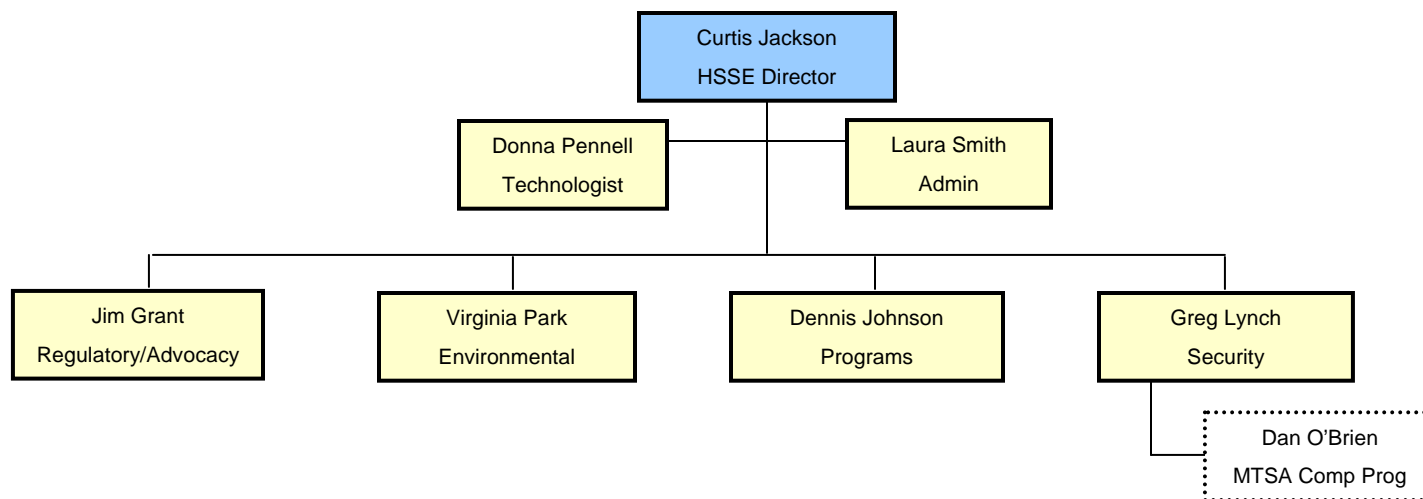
Curtis Jackson
HSSE Director

Donna Pennell
Technologist

Laura Smith
Admin

Jim Grant
Regulatory/Advocacy

Virginia Park
Environmental

Dennis Johnson
Programs

Greg Lynch
Security

Dan O'Brien
MTSA Comp Prog